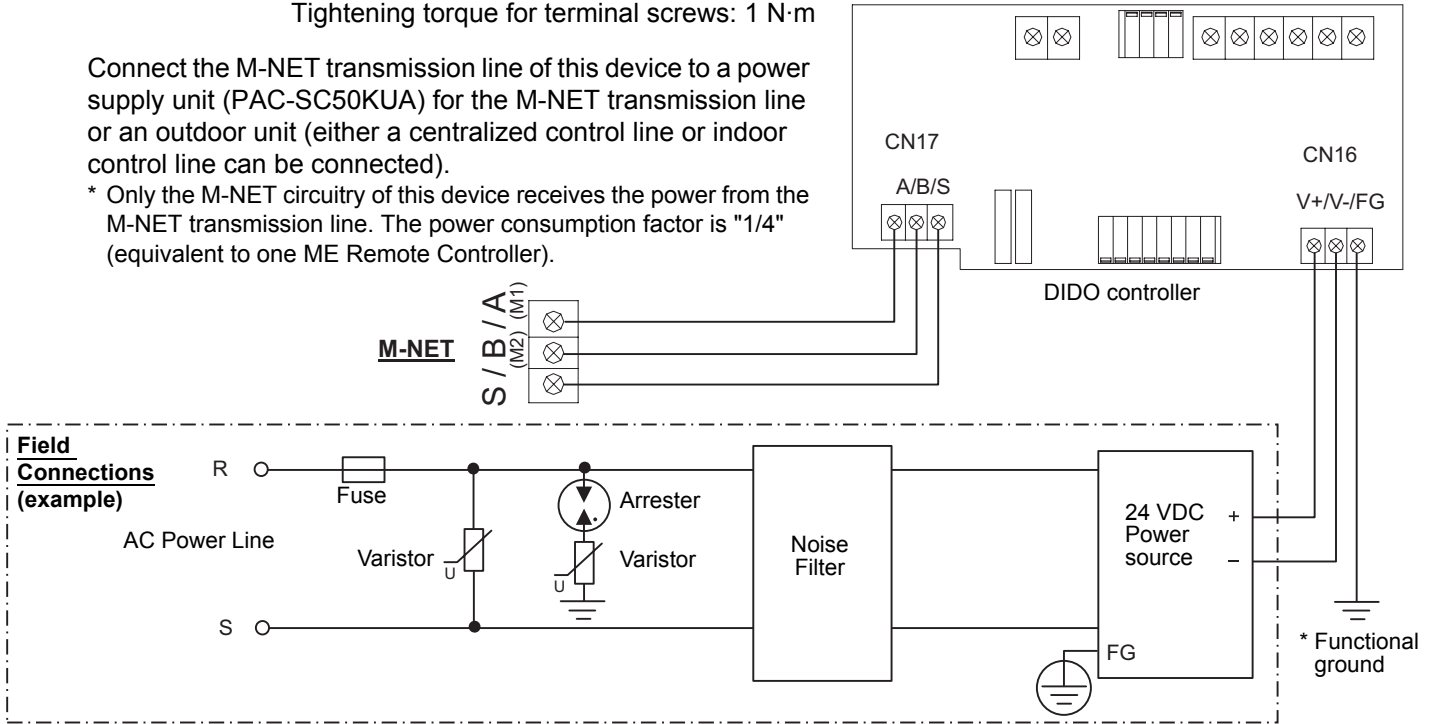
Tightening torque for terminal screws: 1 N·m

Connect the M-NET transmission line of this device to a power supply unit (PAC-SC50KUA) for the M-NET transmission line or an outdoor unit (either a centralized control line or indoor control line can be connected).

* Only the M-NET circuitry of this device receives the power from the M-NET transmission line. The power consumption factor is "1/4" (equivalent to one ME Remote Controller).

CN17
A/B/S

CN16
V+/V-/FG

DIDO controller

M-NET
S / B / A
(M2) (M1)

Field Connections (example)

R
S
AC Power Line
Fuse
Varistor
U
Arrester
Varistor
U
Noise Filter
24 VDC Power source
+
–
FG
* Functional ground